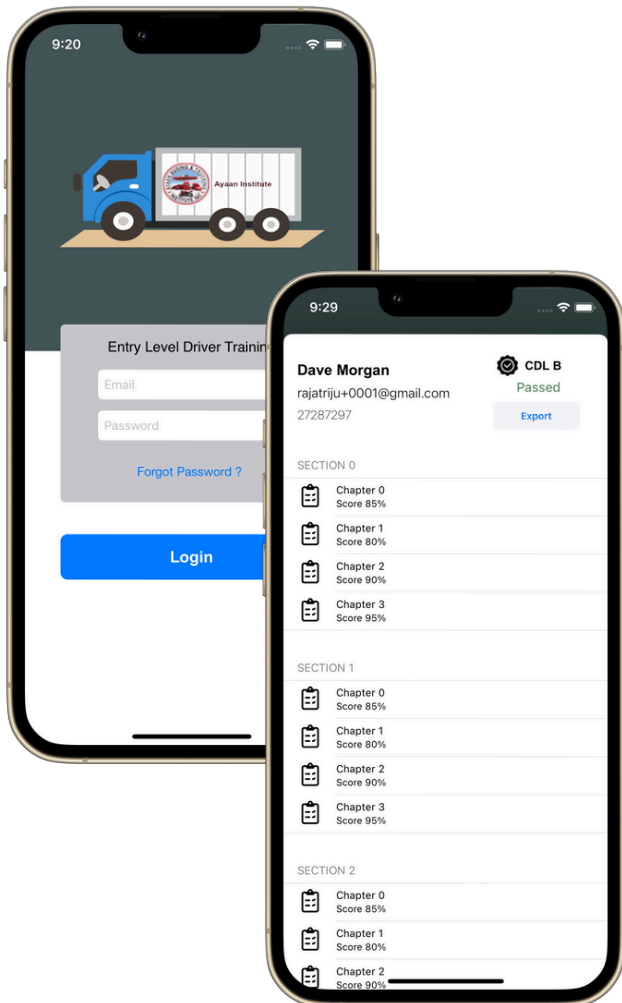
9:20

Ayaan Institute

Entry Level Driver Trainin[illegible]

Email

Password

Forgot Password ?

Login

9:29

Dave Morgan

rajatriju+0001@gmail.com

27287297

CDL B

Passed

Export

SECTION 0

Chapter 0
Score 85%

Chapter 1
Score 80%

Chapter 2
Score 90%

Chapter 3
Score 95%

SECTION 1

Chapter 0
Score 85%

Chapter 1
Score 80%

Chapter 2
Score 90%

Chapter 3
Score 95%

SECTION 2

Chapter 0
Score 85%

Chapter 1
Score 80%

Chapter 2
Score 90%